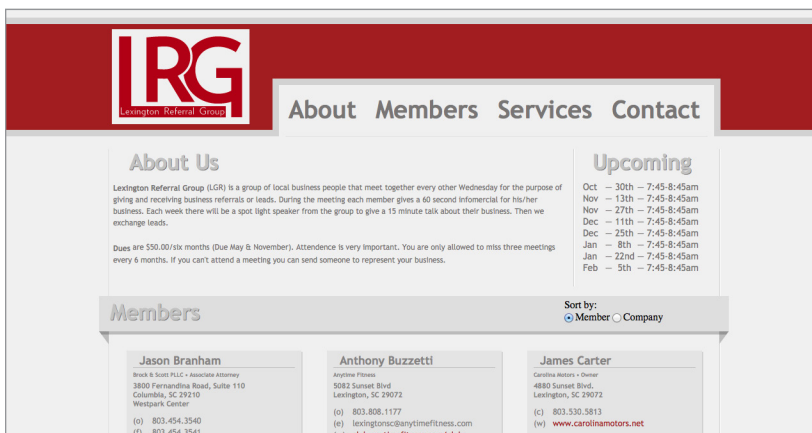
LRG
Lexington Referral Group

About Members Services Contact

About Us

Lexington Referral Group (LGR) is a group of local business people that meet together every other Wednesday for the purpose of giving and receiving business referrals or leads. During the meeting each member gives a 60 second infomercial for his/her business. Each week there will be a spot light speaker from the group to give a 15 minute talk about their business. Then we exchange leads.

Dues are $50.00/six months (Due May & November). Attendence is very important. You are only allowed to miss three meetings every 6 months. If you can't attend a meeting you can send someone to represent your business.

Upcoming

Oct — 30th — 7:45-8:45am
Nov — 13th — 7:45-8:45am
Nov — 27th — 7:45-8:45am
Dec — 11th — 7:45-8:45am
Dec — 25th — 7:45-8:45am
Jan — 8th — 7:45-8:45am
Jan — 22nd — 7:45-8:45am
Feb — 5th — 7:45-8:45am

Members

Sort by:
Member Company

Jason Branham
Brock & Scott PLLC • Associate Attorney
3800 Fernandina Road, Suite 110
Columbia, SC 29210
Westpark Center
(o) 803.454.3540
(f) 803.454.3541

Anthony Buzzetti
Anytime Fitness
5082 Sunset Blvd
Lexington, SC 29072
(o) 803.808.1177
(e) lexingtonsc@anytimefitness.com
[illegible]

James Carter
Carolina Motors • Owner
4880 Sunset Blvd.
Lexington, SC 29072
(c) 803.530.5813
(w) www.carolinamotors.net